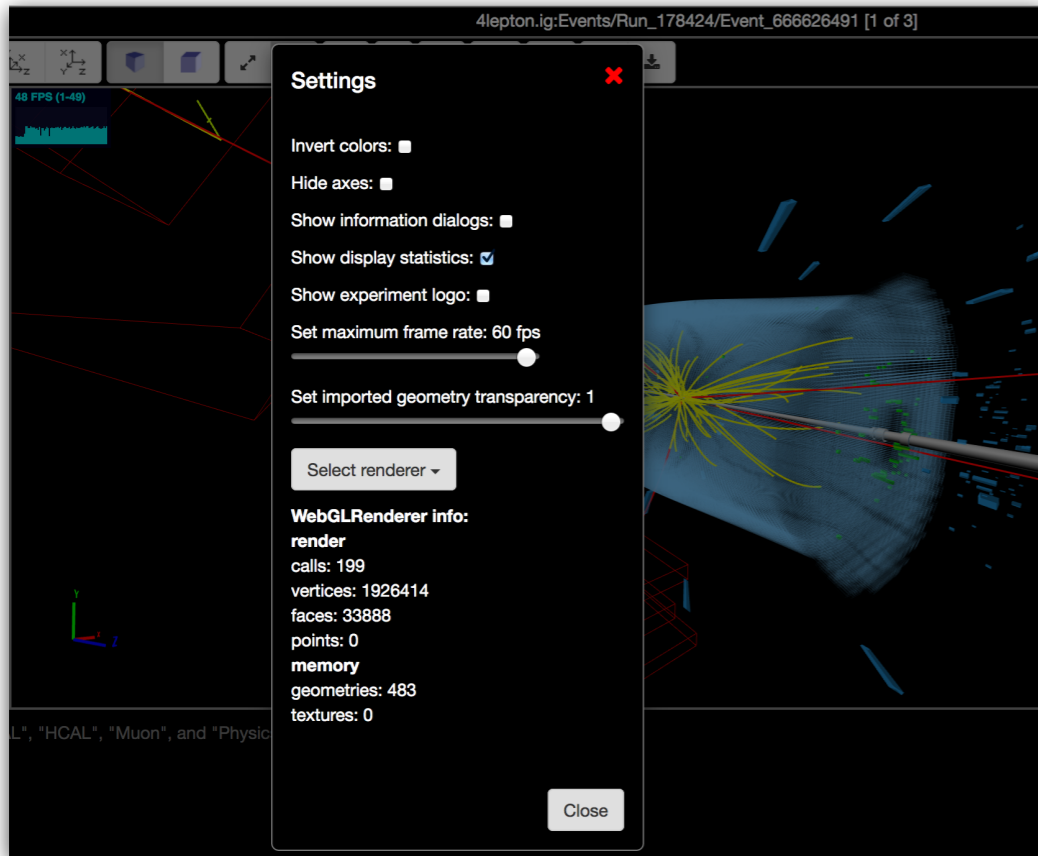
4lepton.ig:Events/Run_178424/Event_666626491 [1 of 3]

48 FPS (1-49)

Settings

✖

Invert colors:

Hide axes:

Show information dialogs:

Show display statistics:

Show experiment logo:

Set maximum frame rate: 60 fps

Set imported geometry transparency: 1

Select renderer

WebGLRenderer info:
render
calls: 199
vertices: 1926414
faces: 33888
points: 0
memory
geometries: 483
textures: 0

L", "HCAL", "Muon", and "Physic

Close